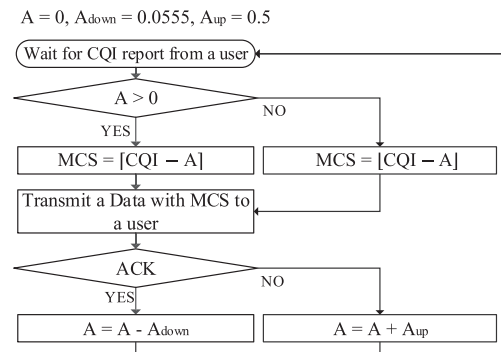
$A = 0$, $A_{down} = 0.0555$, $A_{up} = 0.5$

Wait for CQI report from a user

$A > 0$

YES

NO

MCS = $\lceil CQI - A \rceil$

MCS = $\lfloor CQI - A \rfloor$

Transmit a Data with MCS to a user

ACK

YES

NO

$A = A - A_{down}$

$A = A + A_{up}$